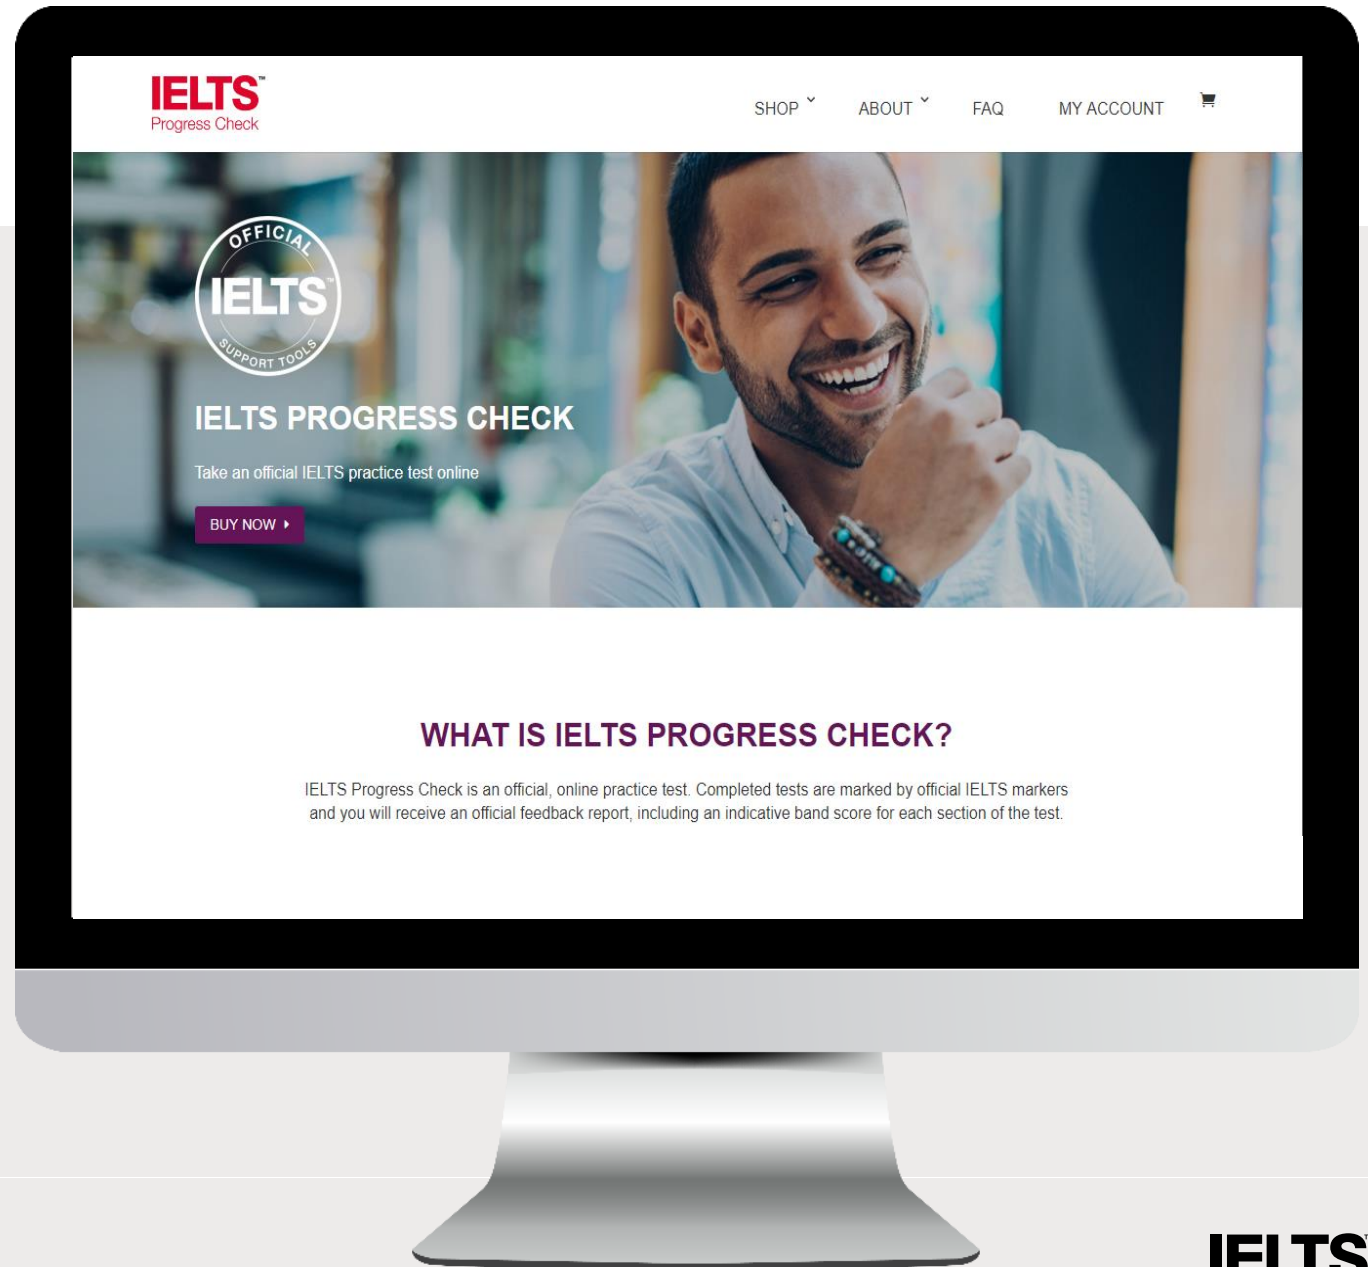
IELTS™
Progress Check

SHOP ˅ ABOUT ˅ FAQ MY ACCOUNT

OFFICIAL
IELTS
SUPPORT TOOLS

IELTS PROGRESS CHECK

Take an official IELTS practice test online

BUY NOW ▸

WHAT IS IELTS PROGRESS CHECK?

IELTS Progress Check is an official, online practice test. Completed tests are marked by official IELTS markers and you will receive an official feedback report, including an indicative band score for each section of the test.

IELTS